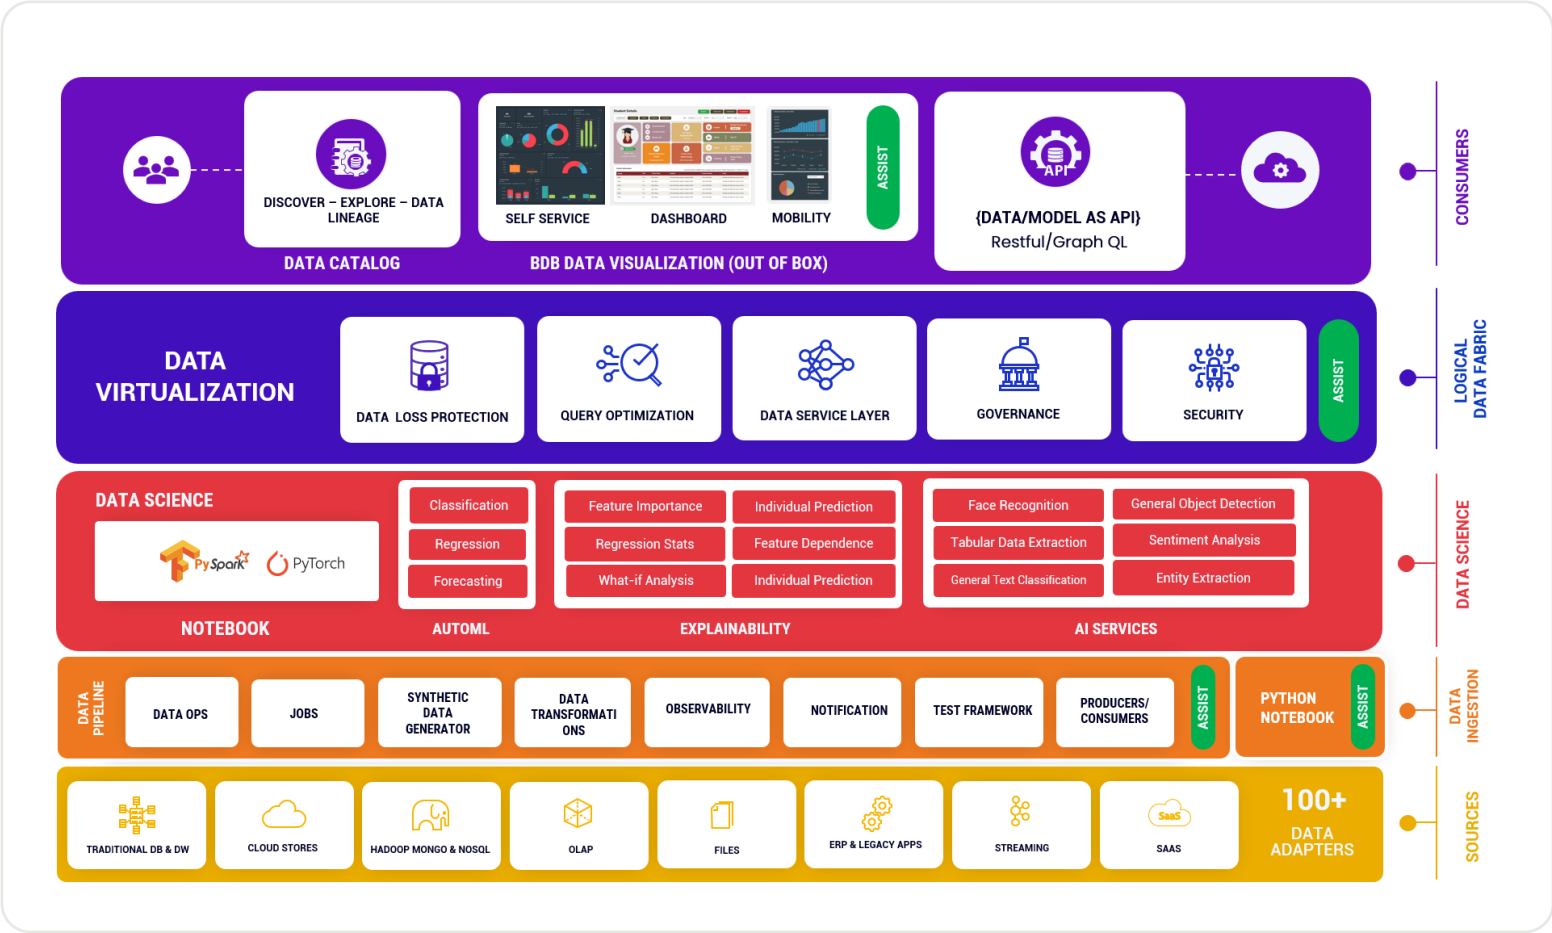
DISCOVER – EXPLORE – DATA LINEAGE

DATA CATALOG

SELF SERVICE

DASHBOARD

MOBILITY

ASSIST

BDB DATA VISUALIZATION (OUT OF BOX)

API

{DATA/MODEL AS API}
Restful/Graph QL

CONSUMERS

DATA VIRTUALIZATION

DATA LOSS PROTECTION

QUERY OPTIMIZATION

DATA SERVICE LAYER

GOVERNANCE

SECURITY

ASSIST

LOGICAL DATA FABRIC

DATA SCIENCE

PySpark

PyTorch

NOTEBOOK

Classification

Regression

Forecasting

AUTOML

Feature Importance

Individual Prediction

Regression Stats

Feature Dependence

What-if Analysis

Individual Prediction

EXPLAINABILITY

Face Recognition

General Object Detection

Tabular Data Extraction

Sentiment Analysis

General Text Classification

Entity Extraction

AI SERVICES

DATA SCIENCE

DATA PIPELINE

DATA OPS

JOBS

SYNTHETIC DATA GENERATOR

DATA TRANSFORMATIONS

OBSERVABILITY

NOTIFICATION

TEST FRAMEWORK

PRODUCERS/ CONSUMERS

ASSIST

PYTHON NOTEBOOK

ASSIST

DATA INGESTION

TRADITIONAL DB & DW

CLOUD STORES

HADOOP MONGO & NOSQL

OLAP

FILES

ERP & LEGACY APPS

STREAMING

SaaS

SAAS

100+

DATA ADAPTERS

SOURCES